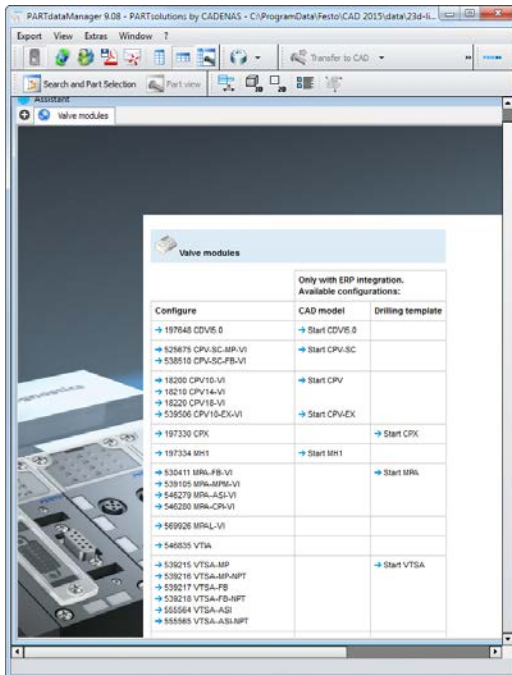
PARTdataManager 9.08 - PARTsolutions by CADENAS - C:\ProgramData\Festo\CAD 2015\data\23d-li...

Export View Extras Window ?

Transfer to CAD

Search and Part Selection Part view

Assistant

Valve modules

Valve modules

| Configure | Only with ERP integration. Available configurations: CAD model | Drilling template |
|---|---|---|
| → 197648 CDVI5.0 | → Start CDVI5.0 | |
| → 525675 CPV-SC-MP-VI<br>→ 538510 CPV-SC-FB-VI | → Start CPV-SC | |
| → 18200 CPV10-VI<br>→ 18210 CPV14-VI<br>→ 18220 CPV18-VI<br>→ 539506 CPV10-EX-VI | → Start CPV<br><br><br>→ Start CPV-EX | |
| → 197330 CPX | | → Start CPX |
| → 197334 MH1 | → Start MH1 | |
| → 530411 MPA-FB-VI<br>→ 539105 MPA-MPM-VI<br>→ 546279 MPA-ASI-VI<br>→ 546280 MPA-CPI-VI | | → Start MPA |
| → 569926 MPAL-VI | | |
| → 546835 VTIA | | |
| → 539215 VTSA-MP<br>→ 539216 VTSA-MP-NPT<br>→ 539217 VTSA-FB<br>→ 539218 VTSA-FB-NPT<br>→ 555564 VTSA-ASI<br>→ 555565 VTSA-ASI-NPT | | → Start VTSA |